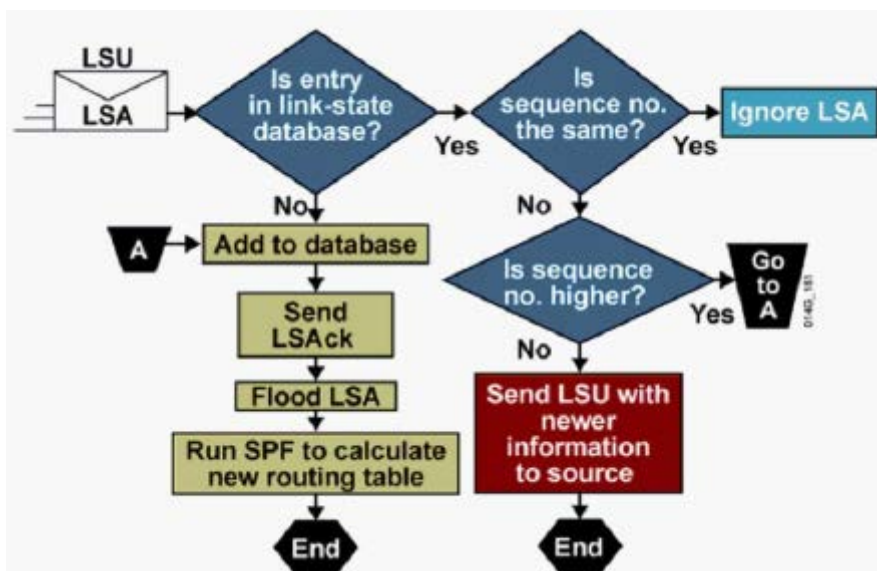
LSU

LSA

Is entry in link-state database?

Yes

Is sequence no. the same?

Yes

Ignore LSA

No

No

A

Add to database

Is sequence no. higher?

Yes

Go to A

Send LSAck

No

Flood LSA

Send LSU with newer information to source

Run SPF to calculate new routing table

End

End

0140_181